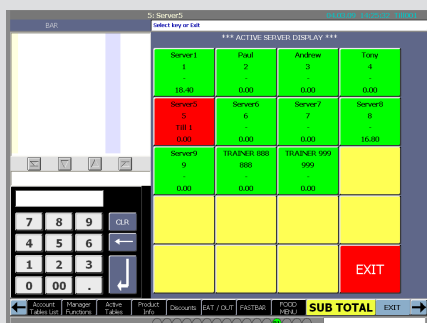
BAR

5: Server5

Select key or Exit

*** ACTIVE SERVER DISPLAY ***

| | | | |
|---|---|---|---|
| Server1 1 - 18.40 | Paul 2 - 0.00 | Andrew 3 - 0.00 | Tony 4 - 0.00 |
| Server5 5 Till 1 0.00 | Server6 6 - 0.00 | Server7 7 - 0.00 | Server8 8 - 16.80 |
| Server9 9 - 0.00 | TRAINER 888 888 - 0.00 | TRAINER 999 999 - 0.00 | |
| | | | |
| | | | EXIT |

7 8 9 CLR
4 5 6
1 2 3
0 00 .

Account Tables List | Manager Functions | Active Tables | Product Info | Discounts | EAT / OUT | FASTBAR | FOOD MENU | SUB TOTAL | EXIT